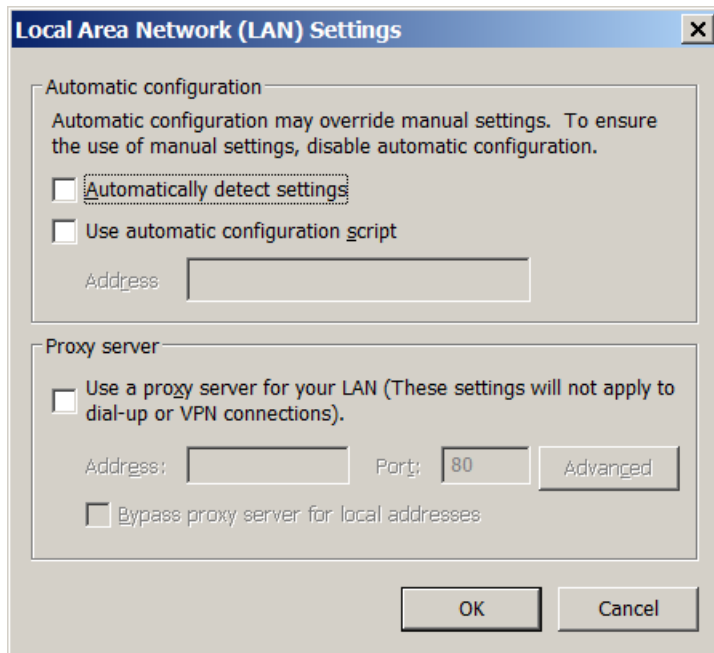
Local Area Network (LAN) Settings

X

Automatic configuration

Automatic configuration may override manual settings. To ensure the use of manual settings, disable automatic configuration.

Automatically detect settings

Use automatic configuration script

Address

Proxy server

Use a proxy server for your LAN (These settings will not apply to dial-up or VPN connections).

Address:

Port:

80

Advanced

Bypass proxy server for local addresses

OK

Cancel